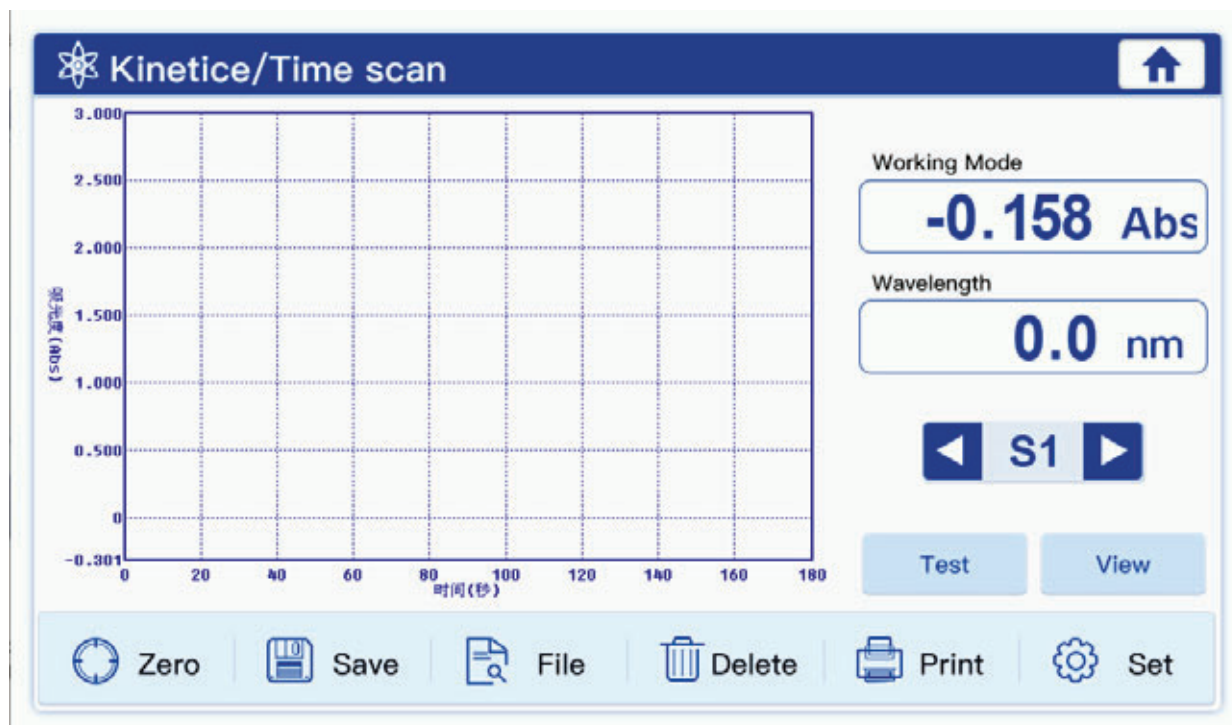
Kinetice/Time scan

3.000
2.500
2.000
1.500
1.000
0.500
0
-0.301

吸光度(Abs)

0 20 40 60 80 100 120 140 160 180
时间(秒)

Working Mode
-0.158 Abs

Wavelength
0.0 nm

S1

Test
View

Zero
Save
File
Delete
Print
Set